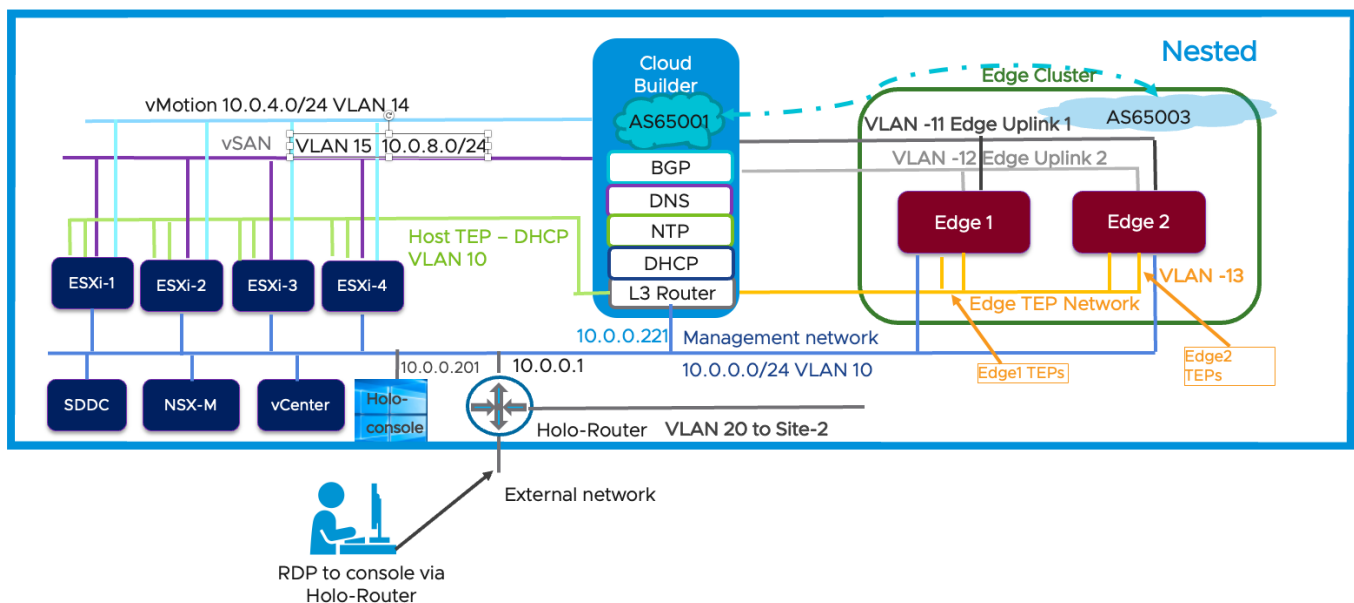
Nested

Cloud Builder

AS65001

BGP

DNS

NTP

DHCP

L3 Router

Edge Cluster

AS65003

VLAN -11 Edge Uplink 1

VLAN -12 Edge Uplink 2

Edge 1

Edge 2

VLAN -13

Edge TEP Network

Edge1 TEPs

Edge2 TEPs

vMotion 10.0.4.0/24 VLAN 14

vSAN VLAN 15 10.0.8.0/24

Host TEP – DHCP VLAN 10

ESXi-1

ESXi-2

ESXi-3

ESXi-4

10.0.0.221

Management network

10.0.0.0/24 VLAN 10

10.0.0.201

10.0.0.1

SDDC

NSX-M

vCenter

Holo-console

Holo-Router

VLAN 20 to Site-2

External network

RDP to console via Holo-Router